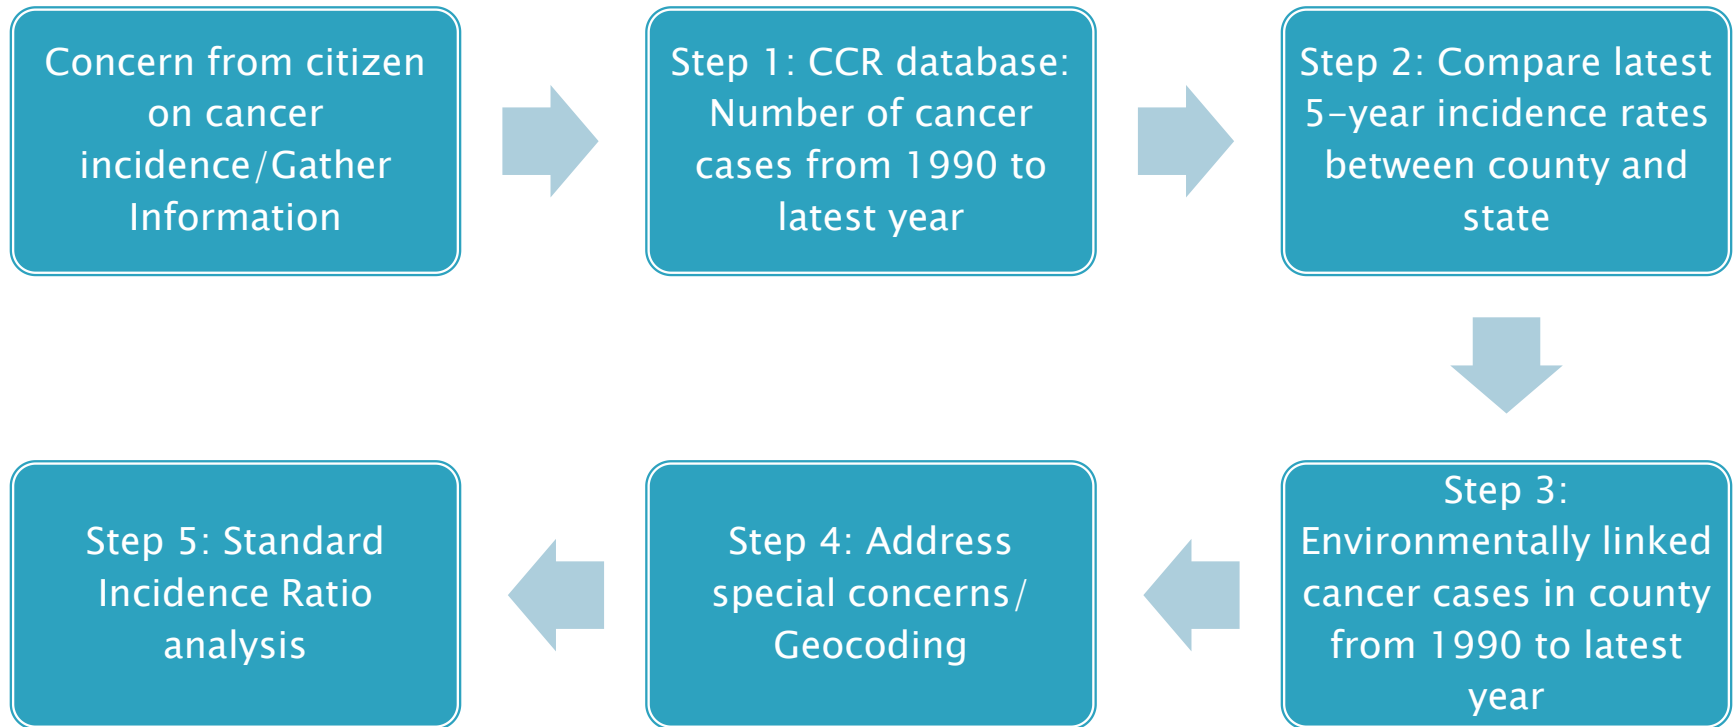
Concern from citizen on cancer incidence/Gather Information

Step 1: CCR database: Number of cancer cases from 1990 to latest year

Step 2: Compare latest 5-year incidence rates between county and state

Step 3: Environmentally linked cancer cases in county from 1990 to latest year

Step 4: Address special concerns/ Geocoding

Step 5: Standard Incidence Ratio analysis